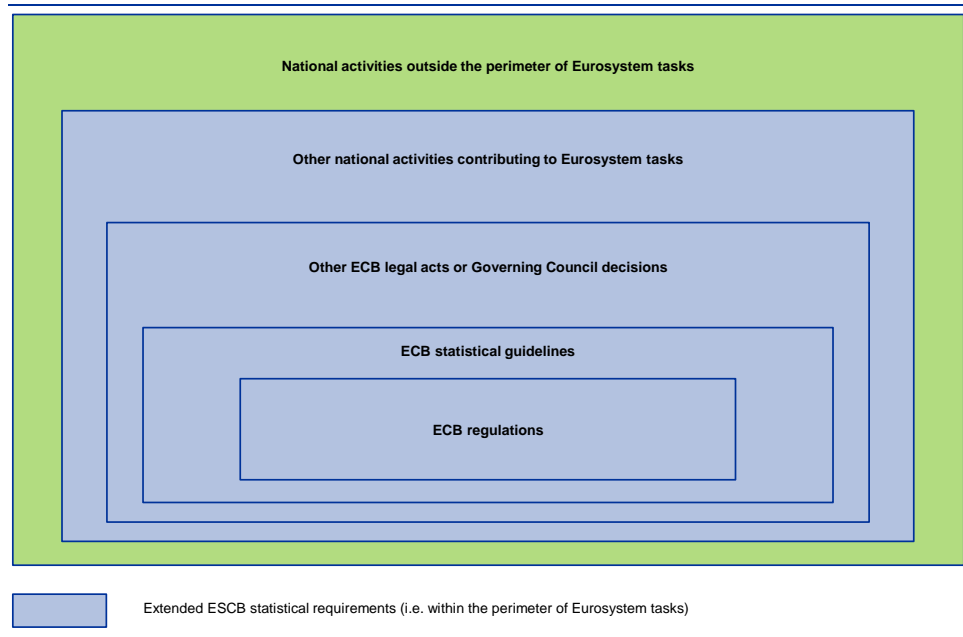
National activities outside the perimeter of Eurosystem tasks

Other national activities contributing to Eurosystem tasks

Other ECB legal acts or Governing Council decisions

ECB statistical guidelines

ECB regulations

Extended ESCB statistical requirements (i.e. within the perimeter of Eurosystem tasks)